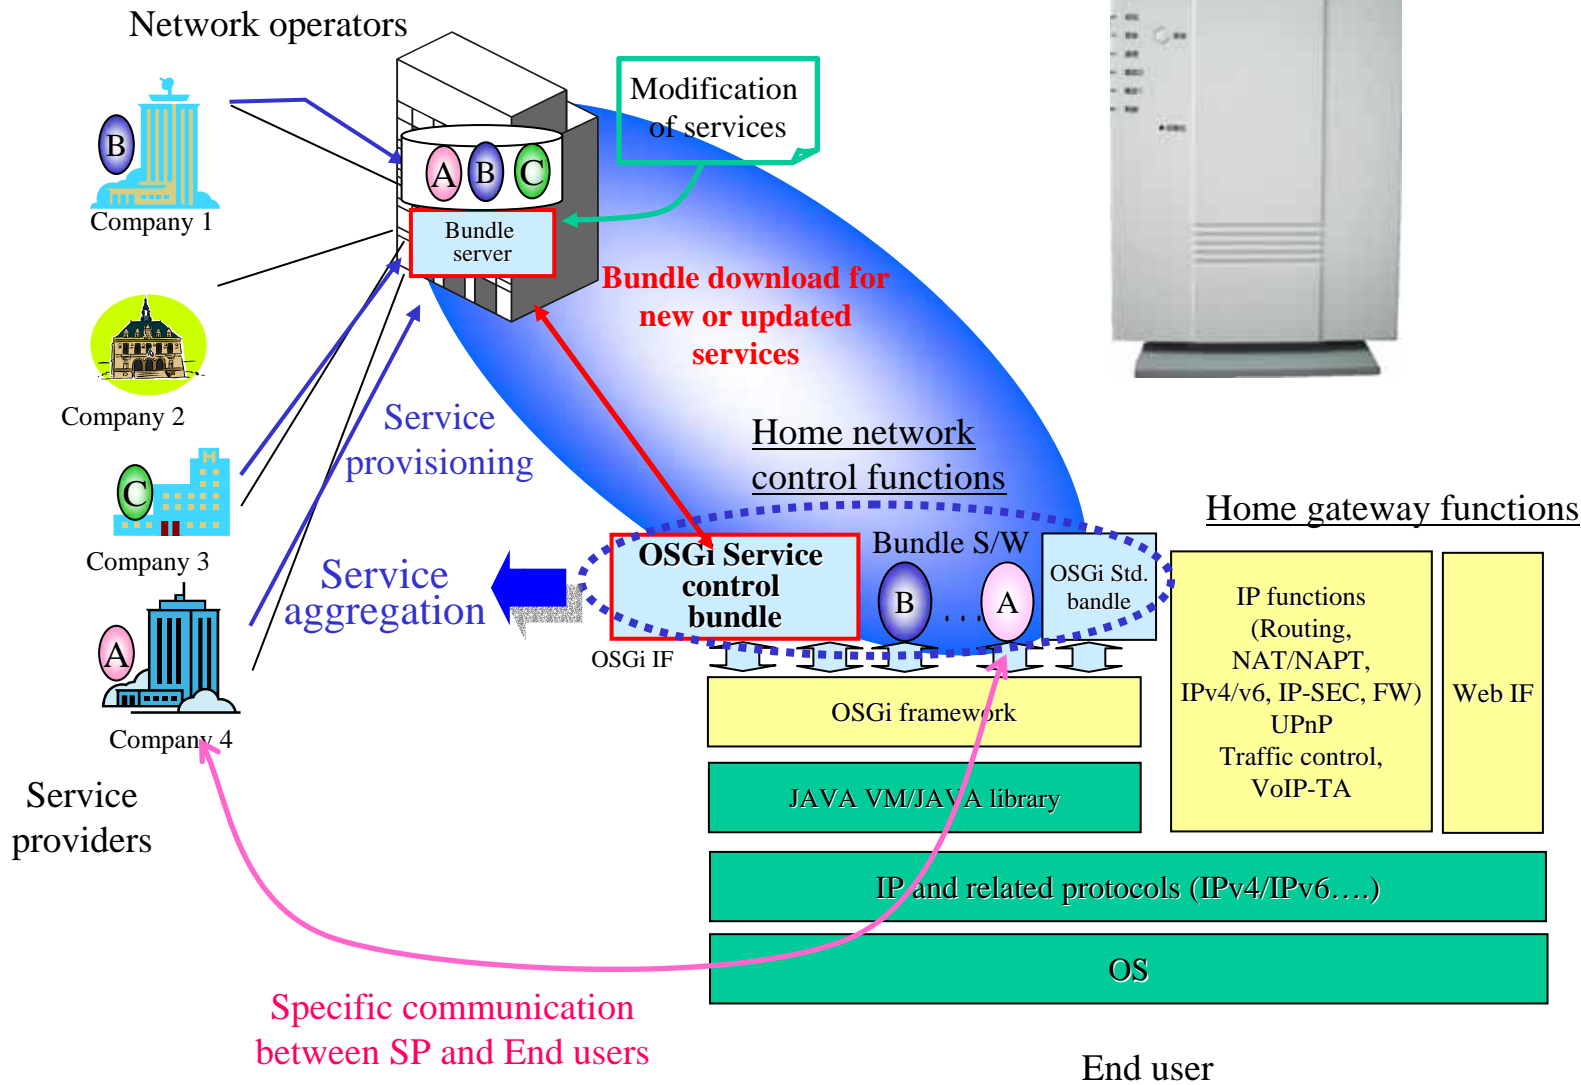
Network operators

B
Company 1

Company 2

C
Company 3

A
Company 4

Service providers

A B C

Bundle server

Modification of services

Bundle download for new or updated services

Service provisioning

Service aggregation

Home network control functions

Home gateway functions

OSGi Service control bundle

Bundle S/W

B . . . A

OSGi Std. bandle

OSGi IF

OSGi framework

JAVA VM/JAVA library

IP functions (Routing, NAT/NAPT, IPv4/v6, IP-SEC, FW) UPnP Traffic control, VoIP-TA

Web IF

IP and related protocols (IPv4/IPv6….)

OS

Specific communication between SP and End users

End user